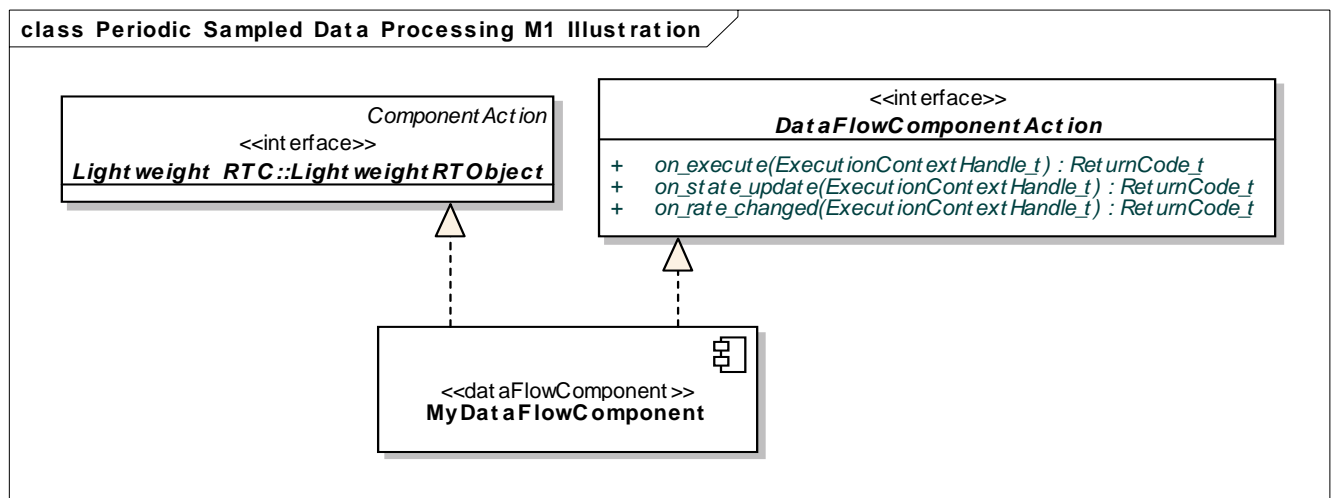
class Periodic Sampled Data Processing M1 Illustration

ComponentAction
<<interface>>
Lightweight RTC::LightweightRTObject

<<interface>>
DataFlowComponentAction

+ on_execute(ExecutionContextHandle_t) : ReturnCode_t
+ on_state_update(ExecutionContextHandle_t) : ReturnCode_t
+ on_rate_changed(ExecutionContextHandle_t) : ReturnCode_t

<<dataFlowComponent>>
MyDataFlowComponent